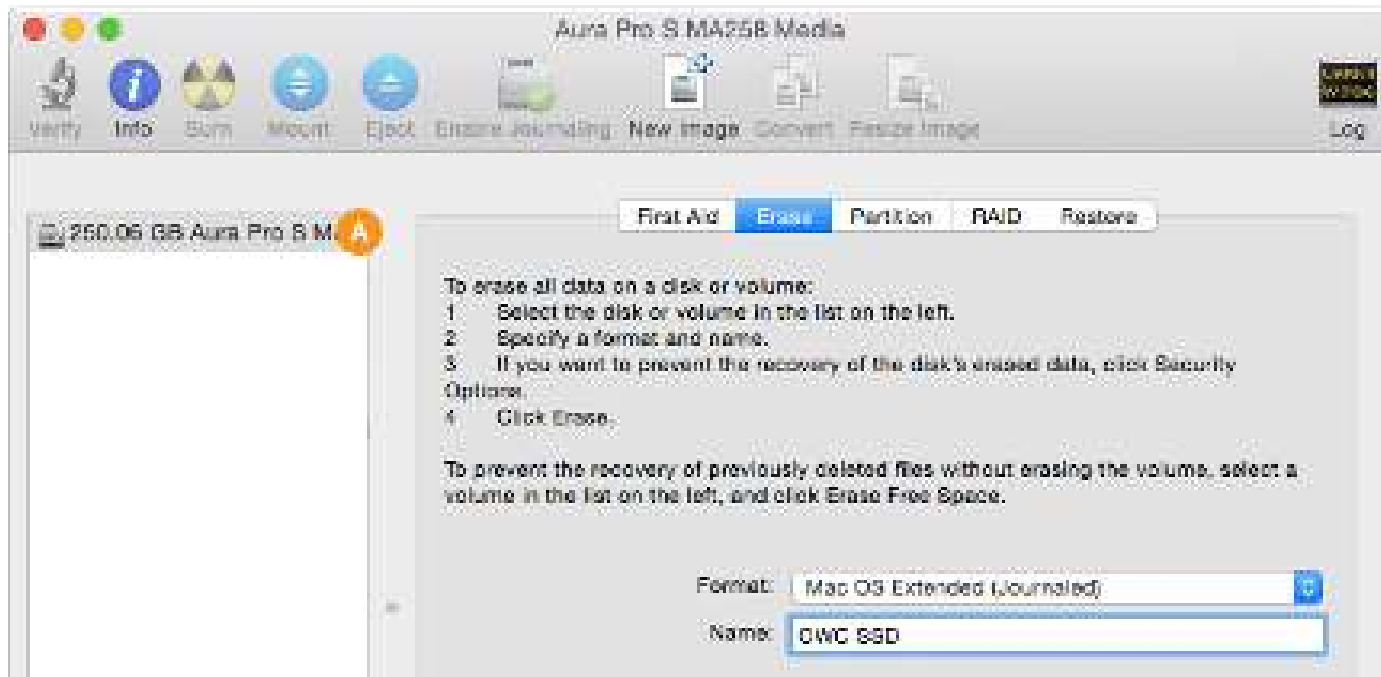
Aura Pro S MA258 Media

Verify Info Burn Mount Eject Enable Journaling New Image Convert Resize Image Log

250.06 GB Aura Pro S M... A

First Aid Erase Partition RAID Restore

To erase all data on a disk or volume:
1 Select the disk or volume in the list on the left.
2 Specify a format and name.
3 If you want to prevent the recovery of the disk's erased data, click Security Options.
4 Click Erase.

To prevent the recovery of previously deleted files without erasing the volume, select a volume in the list on the left, and click Erase Free Space.

Format: Mac OS Extended (Journaled)
Name: OWC SSD